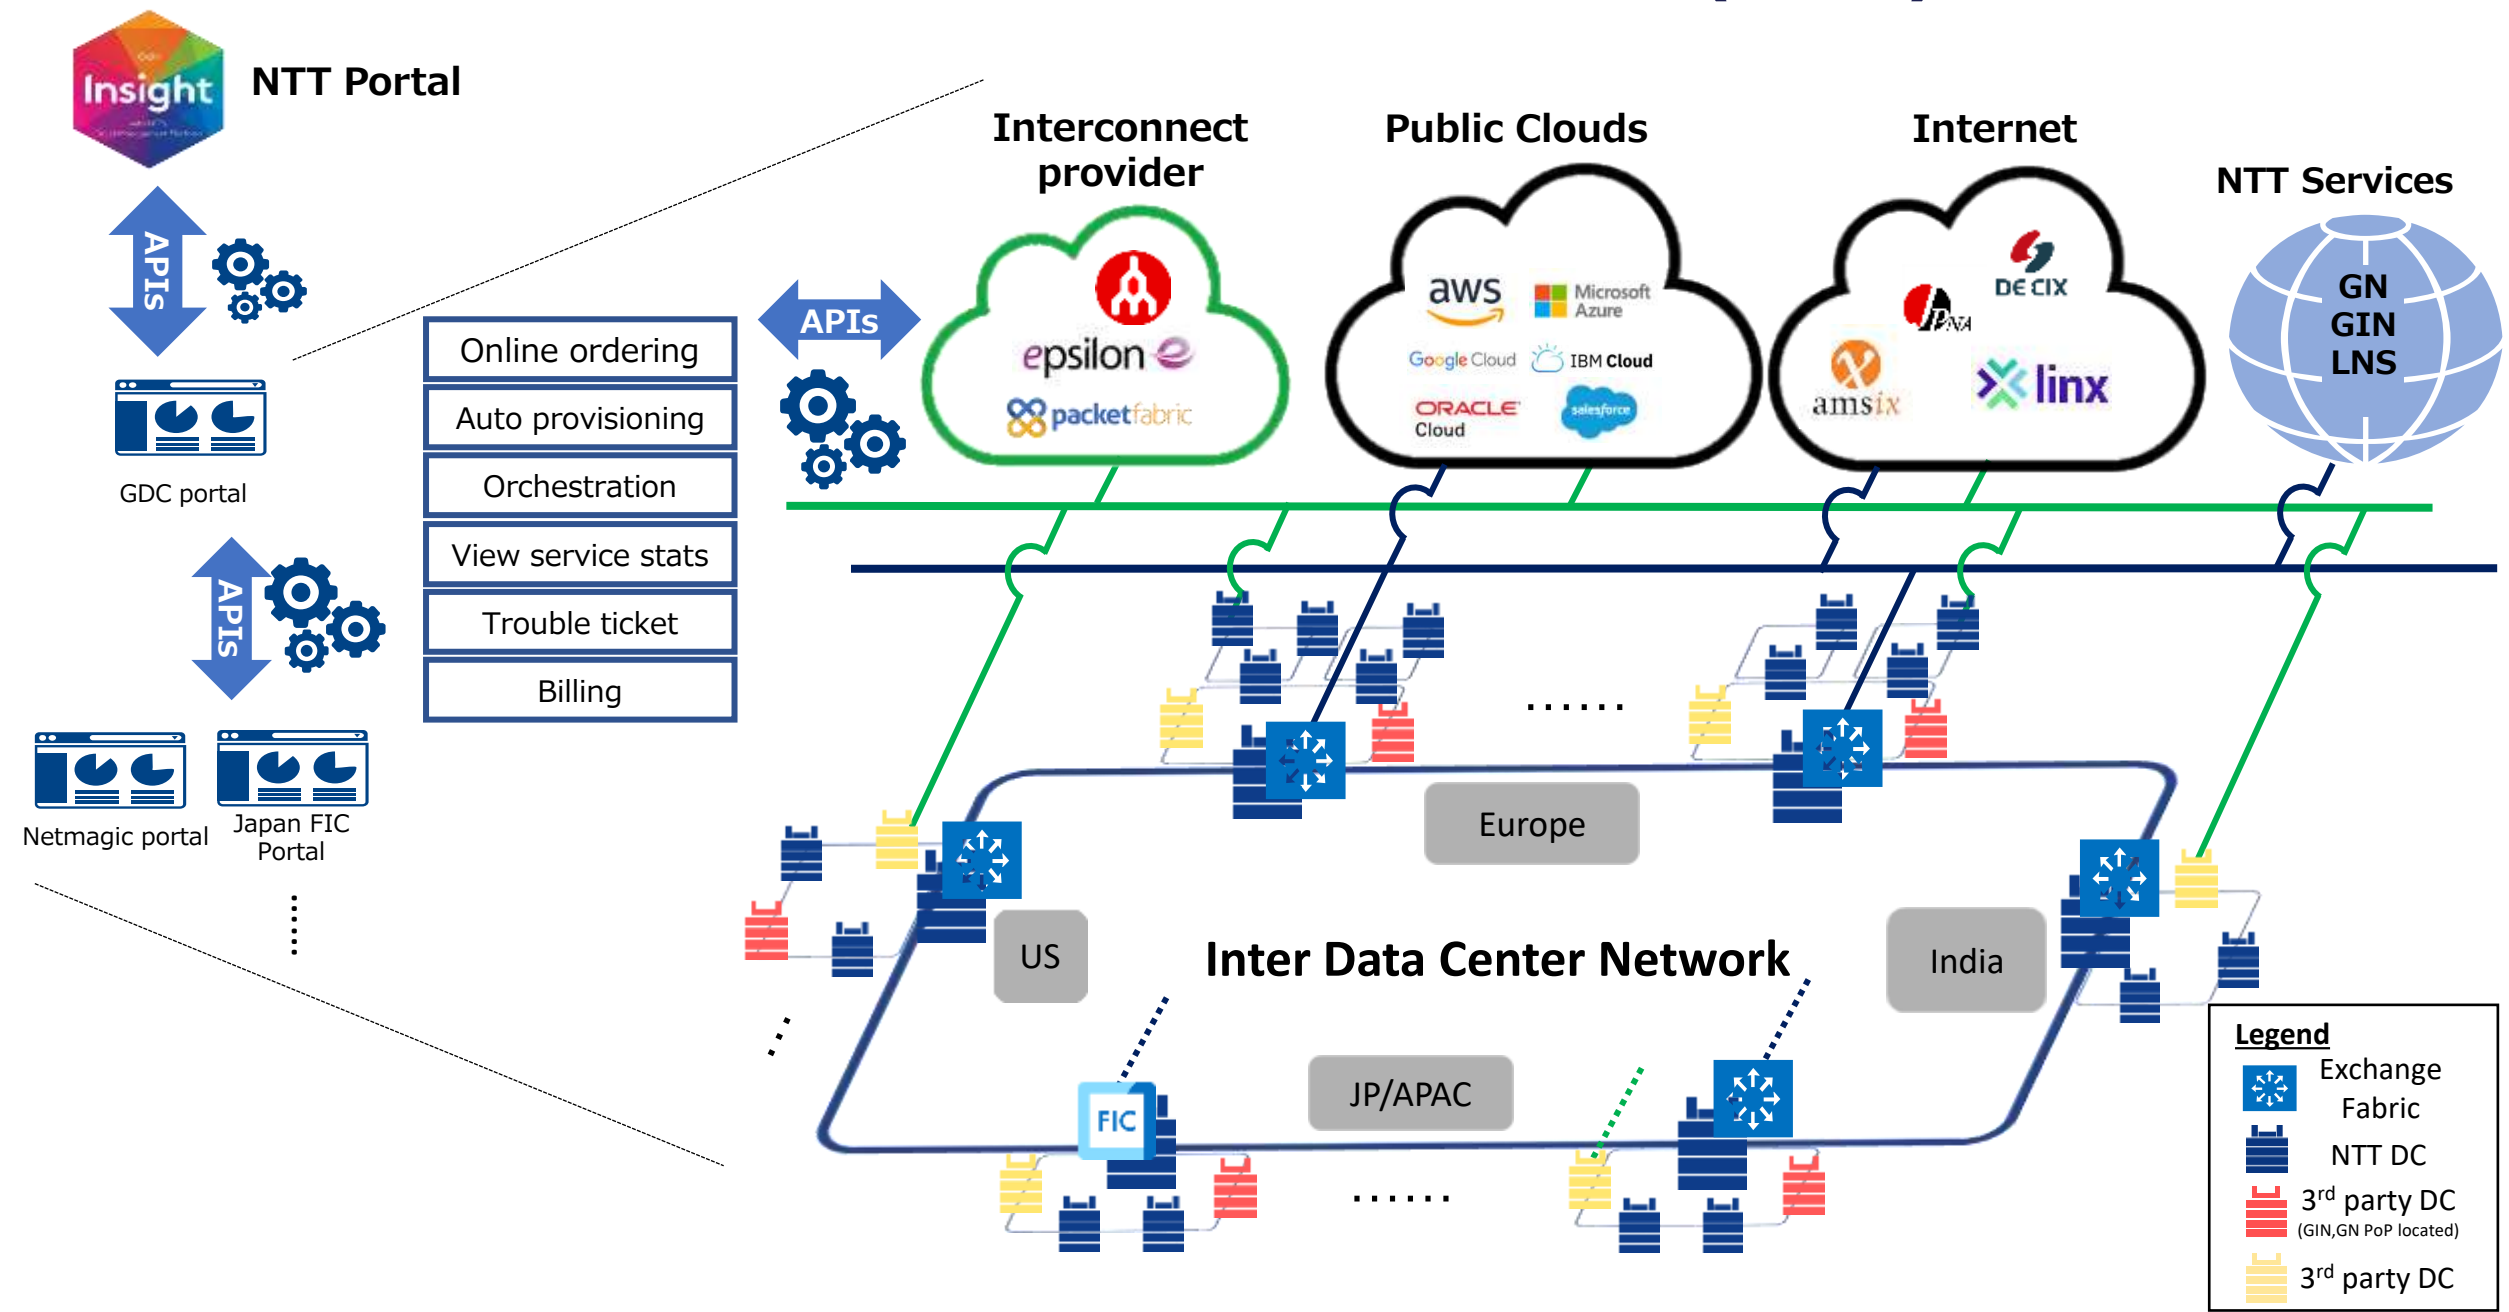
Insight NTT Portal

APIs

GDC portal

APIs

Netmagic portal

Japan FIC Portal

Online ordering

Auto provisioning

Orchestration

View service stats

Trouble ticket

Billing

APIs

Interconnect provider

epsilon

packetfabric

Public Clouds

aws

Microsoft Azure

Google Cloud

IBM Cloud

ORACLE Cloud

salesforce

Internet

DE CIX

JPNAP

amsix

linx

NTT Services

GN GIN LNS

Europe

US

Inter Data Center Network

India

FIC

JP/APAC

Legend

Exchange Fabric

NTT DC

3$^{rd}$ party DC (GIN,GN PoP located)

3$^{rd}$ party DC